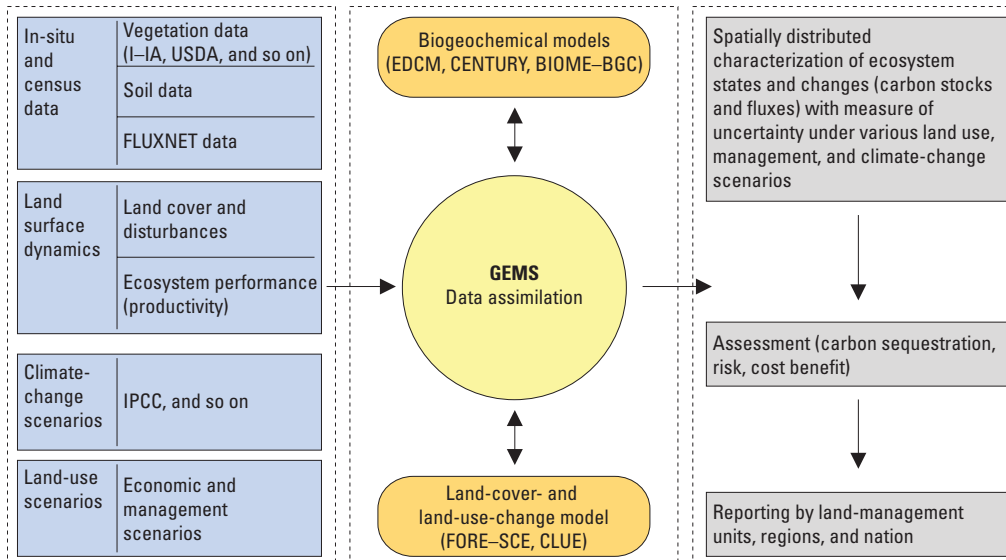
In-situ and census data

Vegetation data (I–IA, USDA, and so on)

Soil data

FLUXNET data

Land surface dynamics

Land cover and disturbances

Ecosystem performance (productivity)

Climate-change scenarios

IPCC, and so on

Land-use scenarios

Economic and management scenarios

Biogeochemical models (EDCM, CENTURY, BIOME–BGC)

GEMS
Data assimilation

Land-cover- and land-use-change model (FORE–SCE, CLUE)

Spatially distributed characterization of ecosystem states and changes (carbon stocks and fluxes) with measure of uncertainty under various land use, management, and climate-change scenarios

Assessment (carbon sequestration, risk, cost benefit)

Reporting by land-management units, regions, and nation